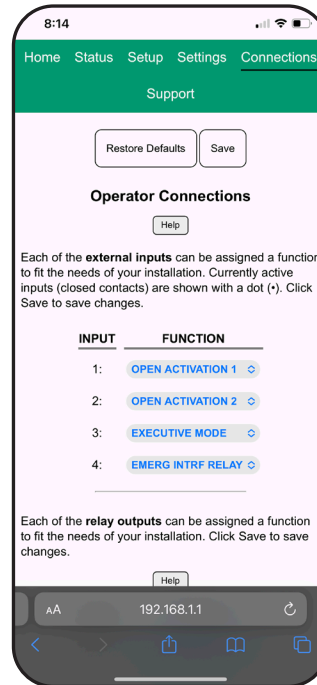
8:14

Home Status Setup Settings Connections

Support

Restore Defaults Save

Operator Connections

Help

Each of the external inputs can be assigned a function to fit the needs of your installation. Currently active inputs (closed contacts) are shown with a dot (•). Click Save to save changes.

| INPUT | FUNCTION |
|---|---|
| 1: | OPEN ACTIVATION 1 |
| 2: | OPEN ACTIVATION 2 |
| 3: | EXECUTIVE MODE |
| 4: | EMERG INTRF RELAY |

Each of the relay outputs can be assigned a function to fit the needs of your installation. Click Save to save changes.

Help

AA 192.168.1.1